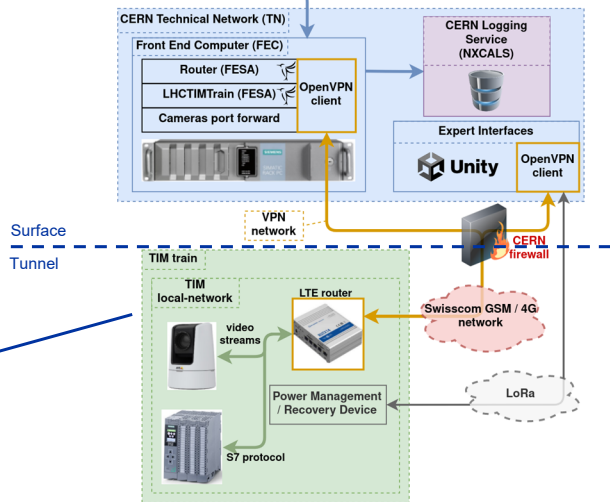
CERN Technical Network (TN)
Front End Computer (FEC)
Router (FESA)
LHCTIMTrain (FESA)
Cameras port forward
OpenVPN client
CERN Logging Service (NXCALS)
Expert Interfaces
Unity
OpenVPN client
VPN network
CERN firewall
Surface
Tunnel
TIM train
TIM local-network
LTE router
video streams
Swisscom GSM / 4G network
Power Management / Recovery Device
LoRa
S7 protocol